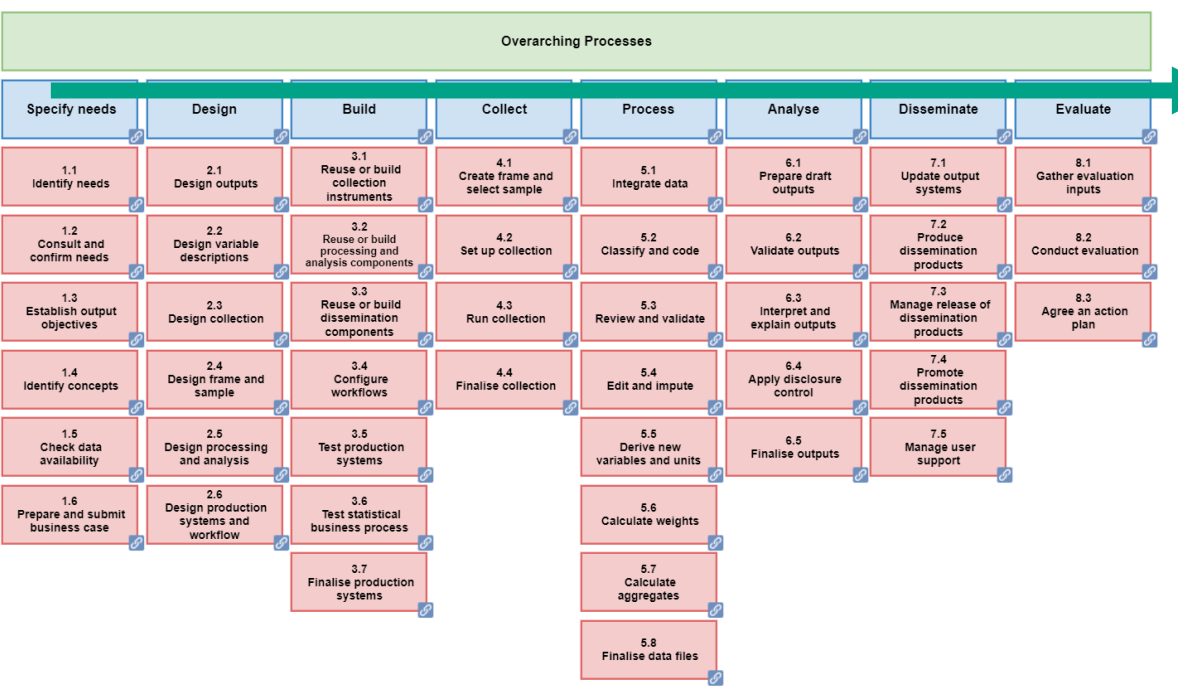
Overarching Processes

| Specify needs | Design | Build | Collect | Process | Analyse | Disseminate | Evaluate |
|---|---|---|---|---|---|---|---|
| 1.1 Identify needs | 2.1 Design outputs | 3.1 Reuse or build collection instruments | 4.1 Create frame and select sample | 5.1 Integrate data | 6.1 Prepare draft outputs | 7.1 Update output systems | 8.1 Gather evaluation inputs |
| 1.2 Consult and confirm needs | 2.2 Design variable descriptions | 3.2 Reuse or build processing and analysis components | 4.2 Set up collection | 5.2 Classify and code | 6.2 Validate outputs | 7.2 Produce dissemination products | 8.2 Conduct evaluation |
| 1.3 Establish output objectives | 2.3 Design collection | 3.3 Reuse or build dissemination components | 4.3 Run collection | 5.3 Review and validate | 6.3 Interpret and explain outputs | 7.3 Manage release of dissemination products | 8.3 Agree an action plan |
| 1.4 Identify concepts | 2.4 Design frame and sample | 3.4 Configure workflows | 4.4 Finalise collection | 5.4 Edit and impute | 6.4 Apply disclosure control | 7.4 Promote dissemination products | |
| 1.5 Check data availability | 2.5 Design processing and analysis | 3.5 Test production systems | | 5.5 Derive new variables and units | 6.5 Finalise outputs | 7.5 Manage user support | |
| 1.6 Prepare and submit business case | 2.6 Design production systems and workflow | 3.6 Test statistical business process | | 5.6 Calculate weights | | | |
| | | 3.7 Finalise production systems | | 5.7 Calculate aggregates | | | |
| | | | | 5.8 Finalise data files | | | |